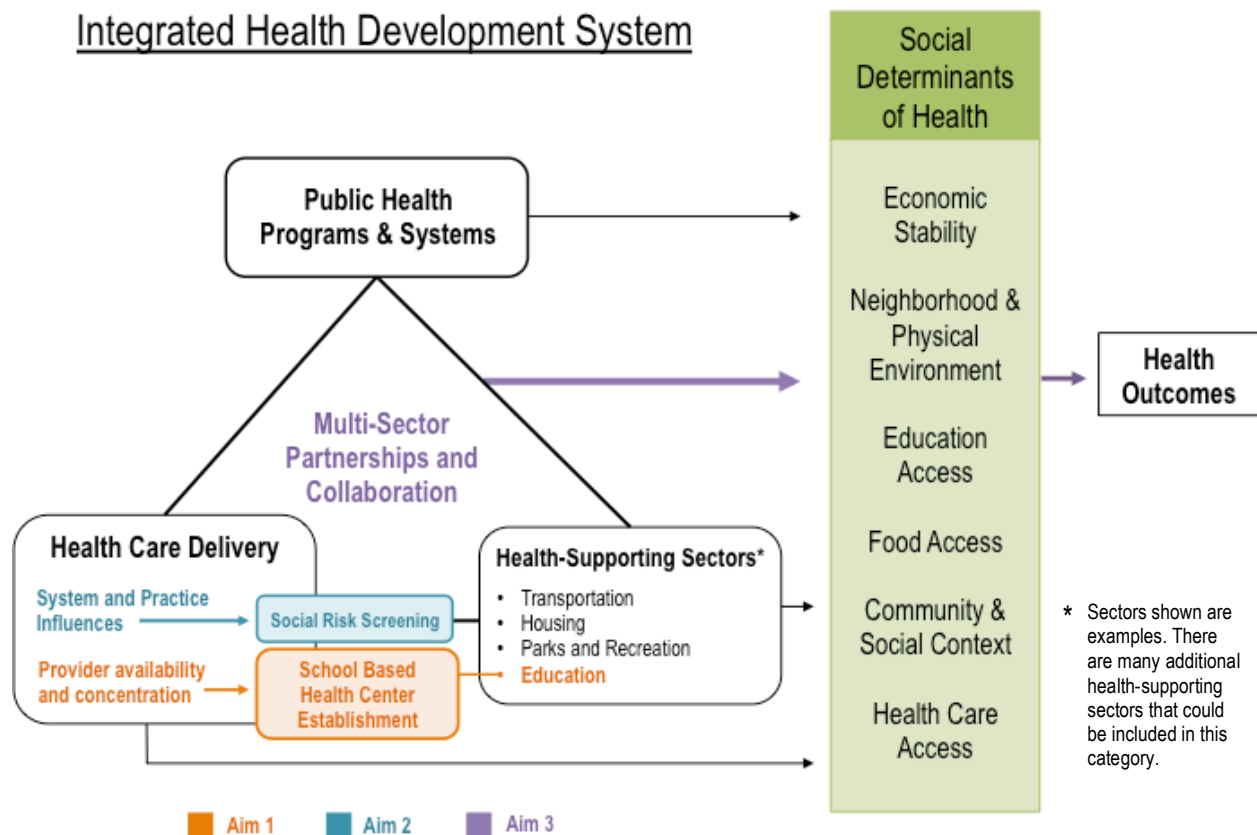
Integrated Health Development System

Public Health Programs & Systems

Multi-Sector Partnerships and Collaboration

Health Care Delivery

System and Practice Influences

Social Risk Screening

Provider availability and concentration

School Based Health Center Establishment

Health-Supporting Sectors*

- Transportation
- Housing
- Parks and Recreation
- Education

Social Determinants of Health

Economic Stability

Neighborhood & Physical Environment

Education Access

Food Access

Community & Social Context

Health Care Access

Health Outcomes

* Sectors shown are examples. There are many additional health-supporting sectors that could be included in this category.

Aim 1 Aim 2 Aim 3